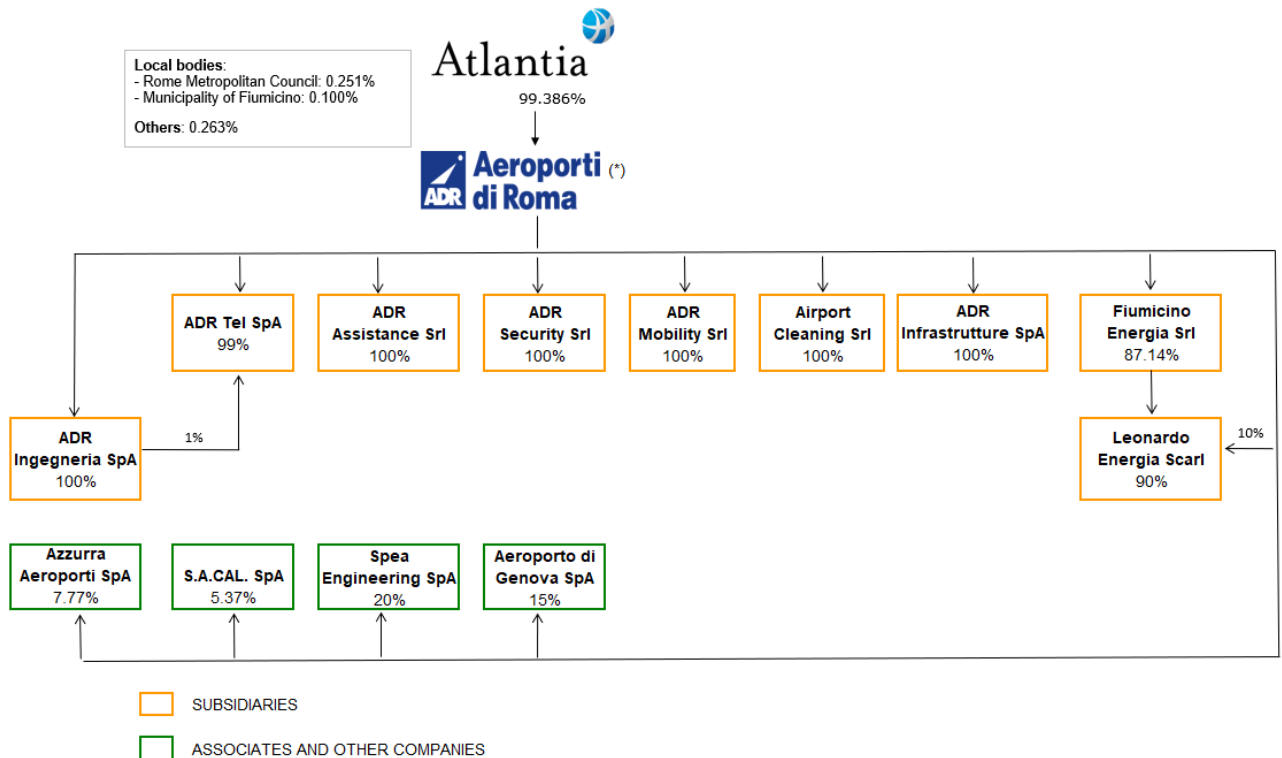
Local bodies:
- Rome Metropolitan Council: 0.251%
- Municipality of Fiumicino: 0.100%

Others: 0.263%

Atlantia

99.386%

ADR Aeroporti di Roma (*)

ADR Tel SpA
99%

ADR Assistance Srl
100%

ADR Security Srl
100%

ADR Mobility Srl
100%

Airport Cleaning Srl
100%

ADR Infrastrutture SpA
100%

Fiumicino Energia Srl
87.14%

ADR Ingegneria SpA
100%

1%

Leonardo Energia Scarl
90%

10%

Azzurra Aeroporti SpA
7.77%

S.A.CAL. SpA
5.37%

Spea Engineering SpA
20%

Aeroporto di Genova SpA
15%

SUBSIDIARIES

ASSOCIATES AND OTHER COMPANIES